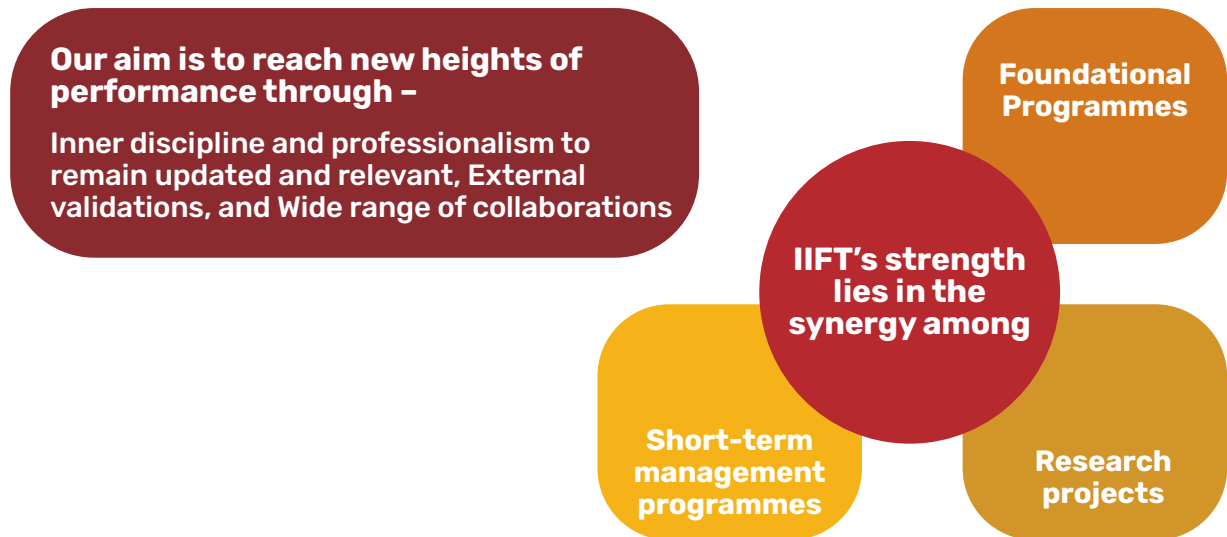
Our aim is to reach new heights of performance through –

Inner discipline and professionalism to remain updated and relevant, External validations, and Wide range of collaborations

Foundational Programmes

IIFT’s strength lies in the synergy among

Short-term management programmes

Research projects